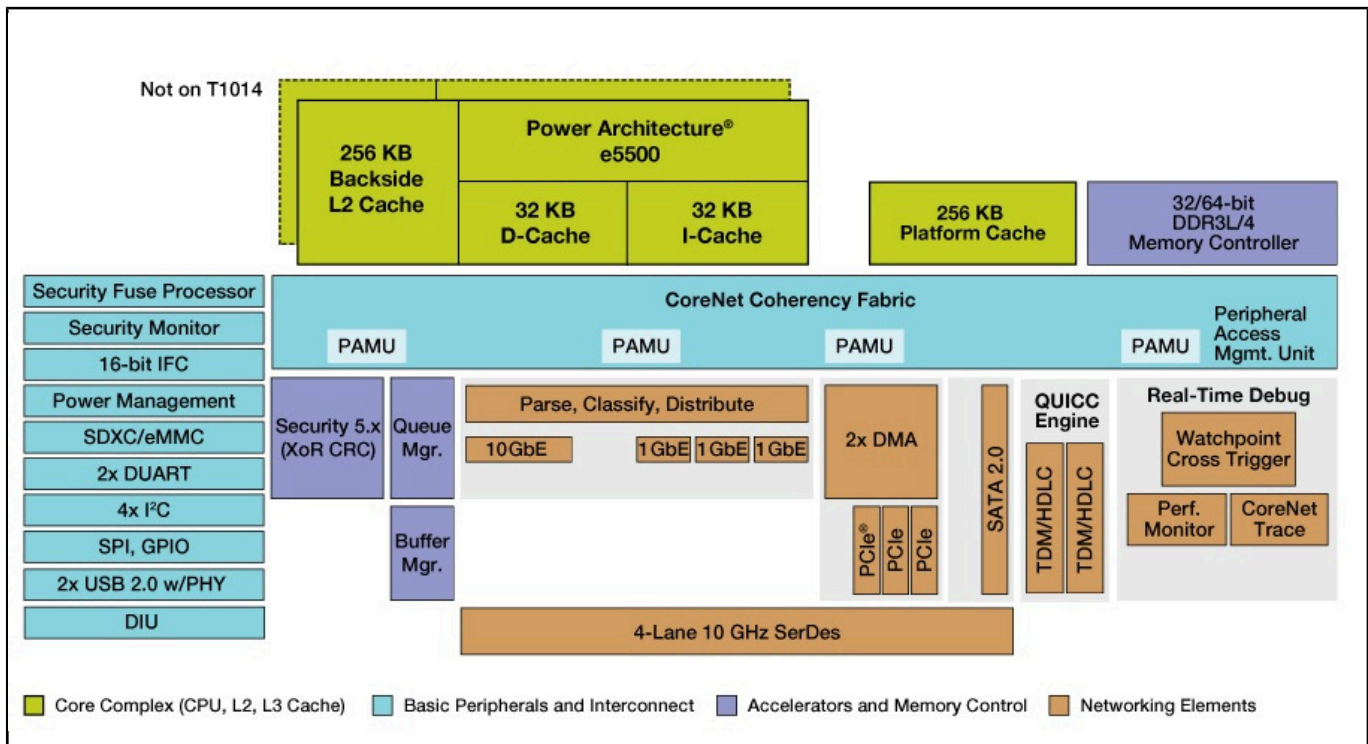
Not on T1014

256 KB Backside L2 Cache

Power Architecture® e5500

32 KB D-Cache

32 KB I-Cache

256 KB Platform Cache

32/64-bit DDR3L/4 Memory Controller

Security Fuse Processor

Security Monitor

16-bit IFC

Power Management

SDXC/eMMC

2x DUART

4x I²C

SPI, GPIO

2x USB 2.0 w/PHY

DIU

CoreNet Coherency Fabric

PAMU

PAMU

PAMU

PAMU

Peripheral Access Mgmt. Unit

Security 5.x (XoR CRC)

Queue Mgr.

Buffer Mgr.

Parse, Classify, Distribute

10GbE

1GbE

1GbE

1GbE

2x DMA

PCIe®

PCIe

PCIe

SATA 2.0

QUICC Engine

TDM/HDLC

TDM/HDLC

Real-Time Debug

Watchpoint Cross Trigger

Perf. Monitor

CoreNet Trace

4-Lane 10 GHz SerDes

Core Complex (CPU, L2, L3 Cache)

Basic Peripherals and Interconnect

Accelerators and Memory Control

Networking Elements